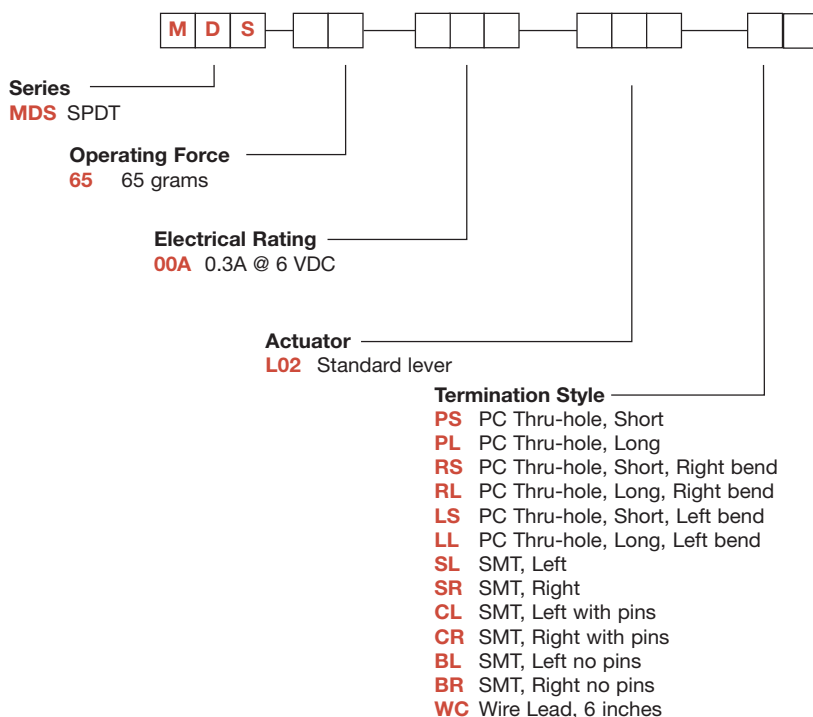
M D S

Series
MDS SPDT

Operating Force
65 65 grams

Electrical Rating
00A 0.3A @ 6 VDC

Actuator
L02 Standard lever

Termination Style
PS PC Thru-hole, Short
PL PC Thru-hole, Long
RS PC Thru-hole, Short, Right bend
RL PC Thru-hole, Long, Right bend
LS PC Thru-hole, Short, Left bend
LL PC Thru-hole, Long, Left bend
SL SMT, Left
SR SMT, Right
CL SMT, Left with pins
CR SMT, Right with pins
BL SMT, Left no pins
BR SMT, Right no pins
WC Wire Lead, 6 inches